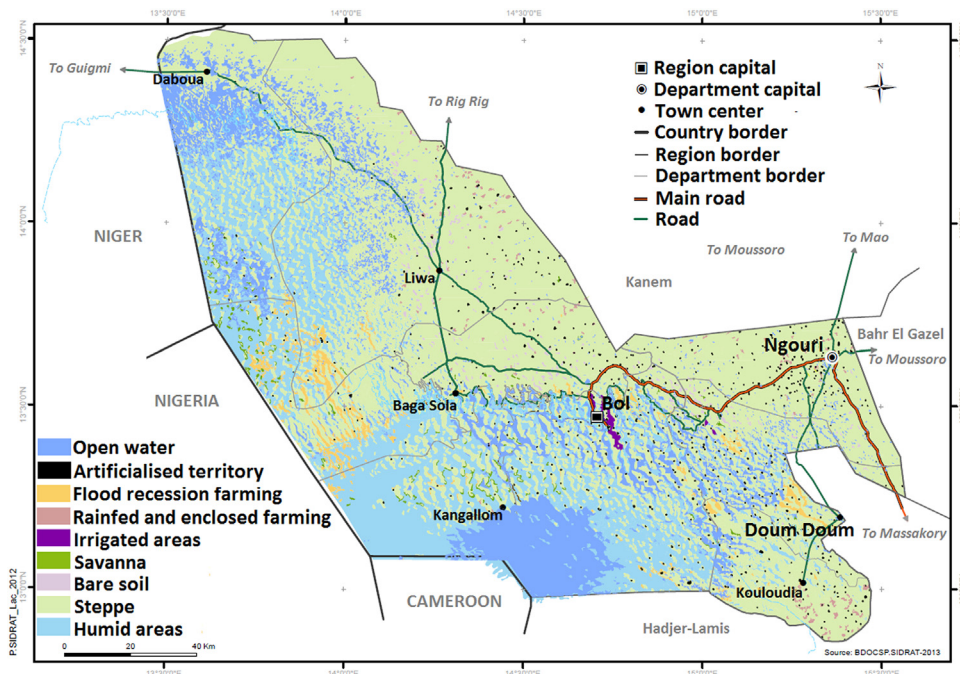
13°30'0"E
14°0'0"E
14°30'0"E
15°0'0"E
15°30'0"E
14°30'0"N
14°0'0"N
13°30'0"N
13°0'0"N
To Guigmi
Daboua
To Rig Rig
Region capital
Department capital
Town center
Country border
Region border
Department border
Main road
Road
N
NIGER
Liwa
To Moussoro
To Mao
Kanem
Bahr El Gazel
Ngouri
To Moussoro
NIGERIA
Baga Sola
Bol
Open water
Artificialised territory
Flood recession farming
Rainfed and enclosed farming
Irrigated areas
Savanna
Bare soil
Steppe
Humid areas
Kangallom
Doum Doum
To Massakory
CAMEROON
Kouloudia
Hadjer-Lamis
P.SIDRAT_Lac_2012
0
20
40 Km
Source: BDOCSP.SIDRAT-2013
13°30'0"E
14°0'0"E
14°30'0"E
15°0'0"E
15°30'0"E